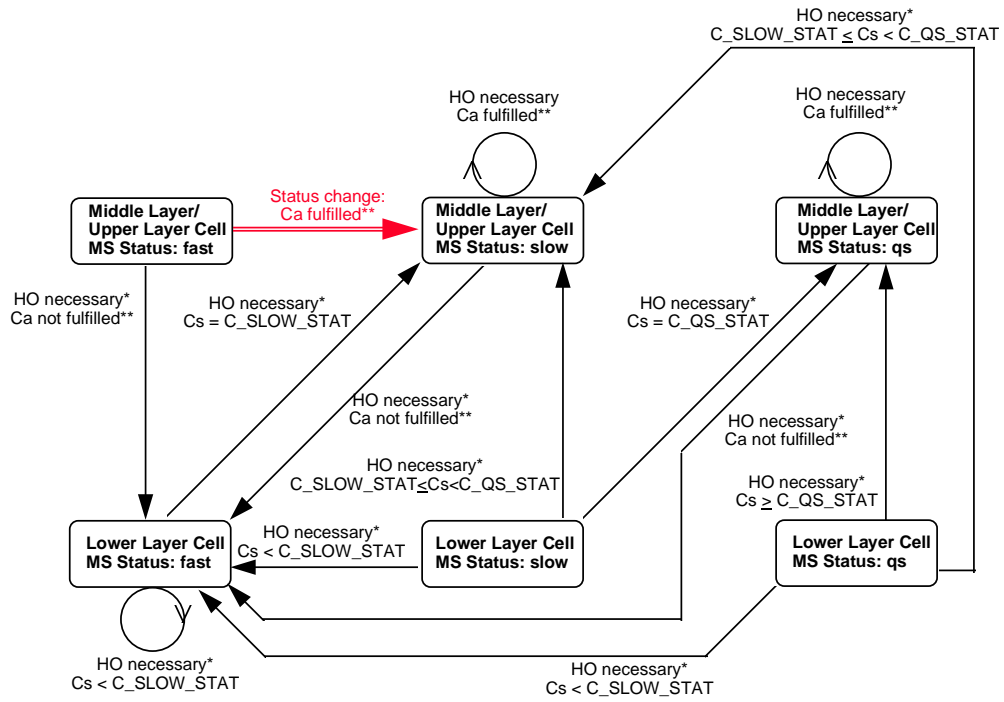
HO necessary*
$C\_SLOW\_STAT \leq Cs < C\_QS\_STAT$

HO necessary
Ca fulfilled**

HO necessary
Ca fulfilled**

Status change:
Ca fulfilled**

Middle Layer/
Upper Layer Cell
MS Status: fast

Middle Layer/
Upper Layer Cell
MS Status: slow

Middle Layer/
Upper Layer Cell
MS Status: qs

HO necessary*
Ca not fulfilled**

HO necessary*
Cs = C_SLOW_STAT

HO necessary*
Cs = C_QS_STAT

HO necessary*
Ca not fulfilled**

HO necessary*
Ca not fulfilled**

HO necessary*
$C\_SLOW\_STAT \leq Cs < C\_QS\_STAT$

HO necessary*
$Cs \geq C\_QS\_STAT$

HO necessary*
Cs < C_SLOW_STAT

Lower Layer Cell
MS Status: fast

Lower Layer Cell
MS Status: slow

Lower Layer Cell
MS Status: qs

HO necessary*
Cs < C_SLOW_STAT

HO necessary*
Cs < C_SLOW_STAT